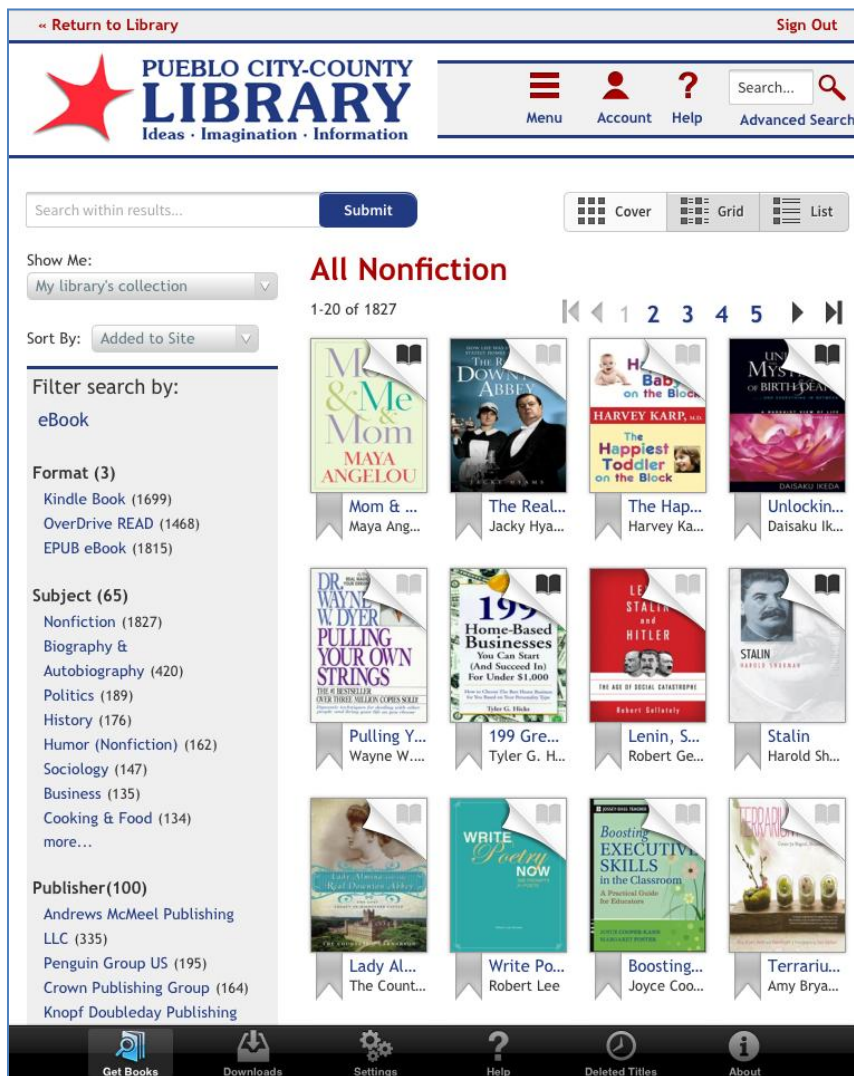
« Return to Library
Sign Out

PUEBLO CITY-COUNTY
LIBRARY
Ideas · Imagination · Information

Menu
Account
Help
Search...
Advanced Search

Search within results...
Submit

Cover
Grid
List

Show Me:
My library's collection

Sort By: Added to Site

Filter search by:
eBook

Format (3)
Kindle Book (1699)
OverDrive READ (1468)
EPUB eBook (1815)

Subject (65)
Nonfiction (1827)
Biography & Autobiography (420)
Politics (189)
History (176)
Humor (Nonfiction) (162)
Sociology (147)
Business (135)
Cooking & Food (134)
more...

Publisher(100)
Andrews McMeel Publishing LLC (335)
Penguin Group US (195)
Crown Publishing Group (164)
Knopf Doubleday Publishing

All Nonfiction

1-20 of 1827

1 2 3 4 5

Mom & Me & Mom
MAYA ANGELOU
Mom & ...
Maya Ang...

The Real Downton Abbey
Jacky Hyams
The Real...
Jacky Hya...

Harvey Karp, M.D.
The Happiest Toddler on the Block
The Hap...
Harvey Ka...

Unlocking the Mysteries of Birth & Death
Daisaku Ikeda
Unlockin...
Daisaku Ik...

Dr. Wayne W. Dyer
Pulling Your Own Strings
Pulling Y...
Wayne W....

199 Home-Based Businesses You Can Start (And Succeed In) For Under $1,000
Tyler G. Hicks
199 Gre...
Tyler G. H...

Lenin, Stalin and Hitler
The Age of Social Catastrophe
Robert Gellately
Lenin, S...
Robert Ge...

Stalin
Harold Shukman
Stalin
Harold Sh...

Lady Almina and the Real Downton Abbey
The Countess of Carnarvon
Lady Al...
The Count...

Write Poetry Now
Write Po...
Robert Lee

Boosting Executive Skills in the Classroom
A Practical Guide for Educators
Joyce Cooper-Kahn
Margaret Foster
Boosting...
Joyce Coo...

Terrariums
Terrariu...
Amy Brya...

Get Books
Downloads
Settings
Help
Deleted Titles
About